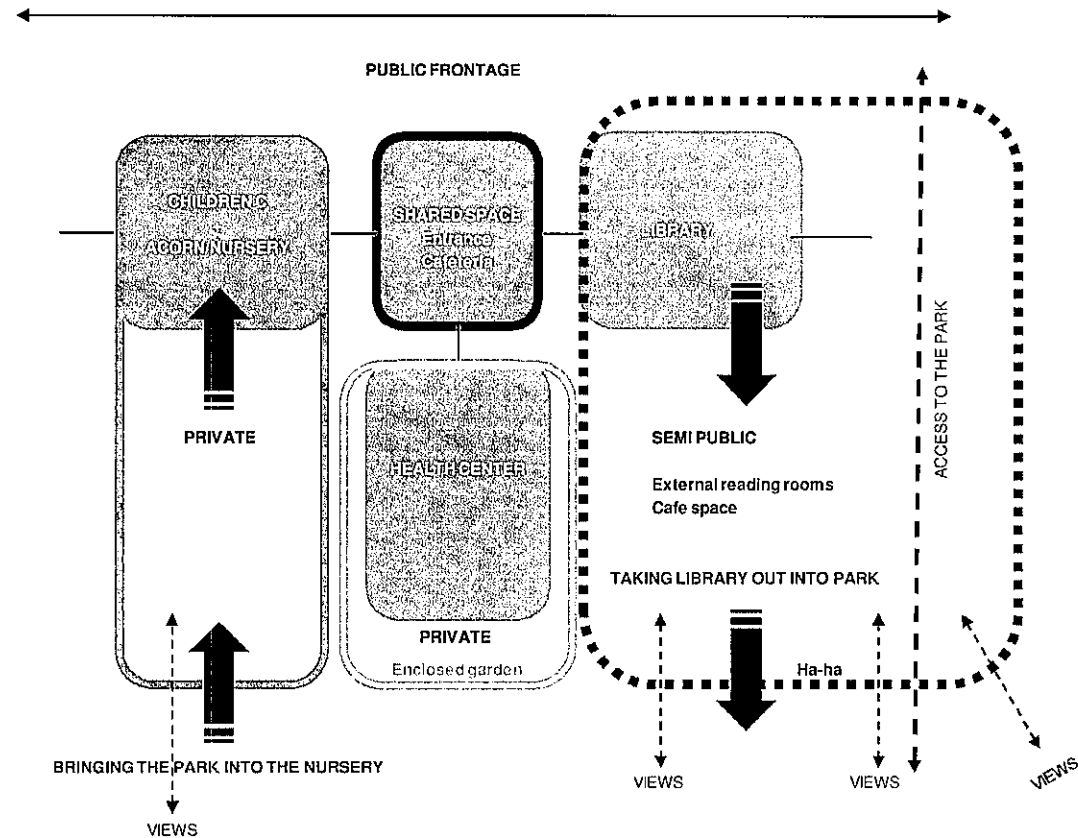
PUBLIC FRONTAGE

CHILDREN.C
ACORN NURSERY

SHARED SPACE
Entrance
Cafeteria

LIBRARY

ACCESS TO THE PARK

PRIVATE

HEALTH CENTER

SEMI PUBLIC

External reading rooms
Cafe space

TAKING LIBRARY OUT INTO PARK

PRIVATE

Enclosed garden

Ha-ha

BRINGING THE PARK INTO THE NURSERY

VIEWS

VIEWS

VIEWS

VIEWS